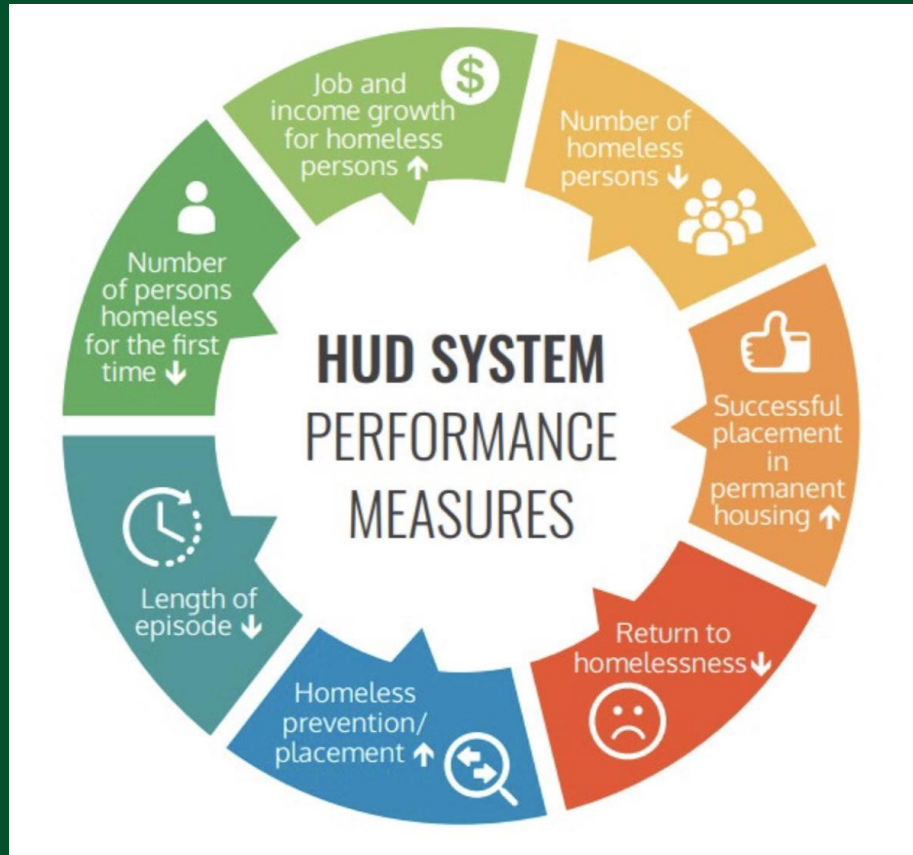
HUD SYSTEM
PERFORMANCE
MEASURES

Job and income growth for homeless persons ↑

Number of homeless persons ↓

Successful placement in permanent housing ↑

Return to homelessness ↓

Homeless prevention/ placement ↑

Length of episode ↓

Number of persons homeless for the first time ↓

$